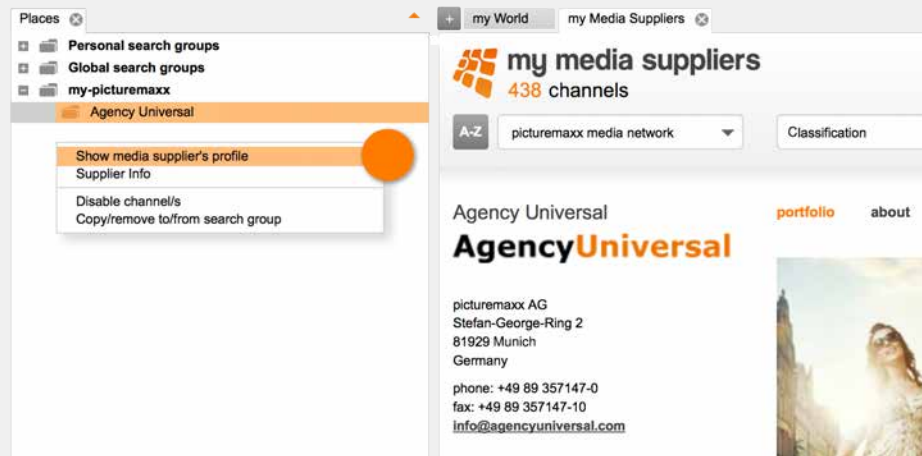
Places

Personal search groups
Global search groups
my-picturemaxx
Agency Universal

Show media supplier's profile
Supplier Info
Disable channel/s
Copy/remove to/from search group

+ my World
my Media Suppliers

my media suppliers
438 channels

A-Z
picturemaxx media network
Classification

Agency Universal
AgencyUniversal

portfolio
about

picturemaxx AG
Stefan-George-Ring 2
81929 Munich
Germany

phone: +49 89 357147-0
fax: +49 89 357147-10
info@agencyuniversal.com